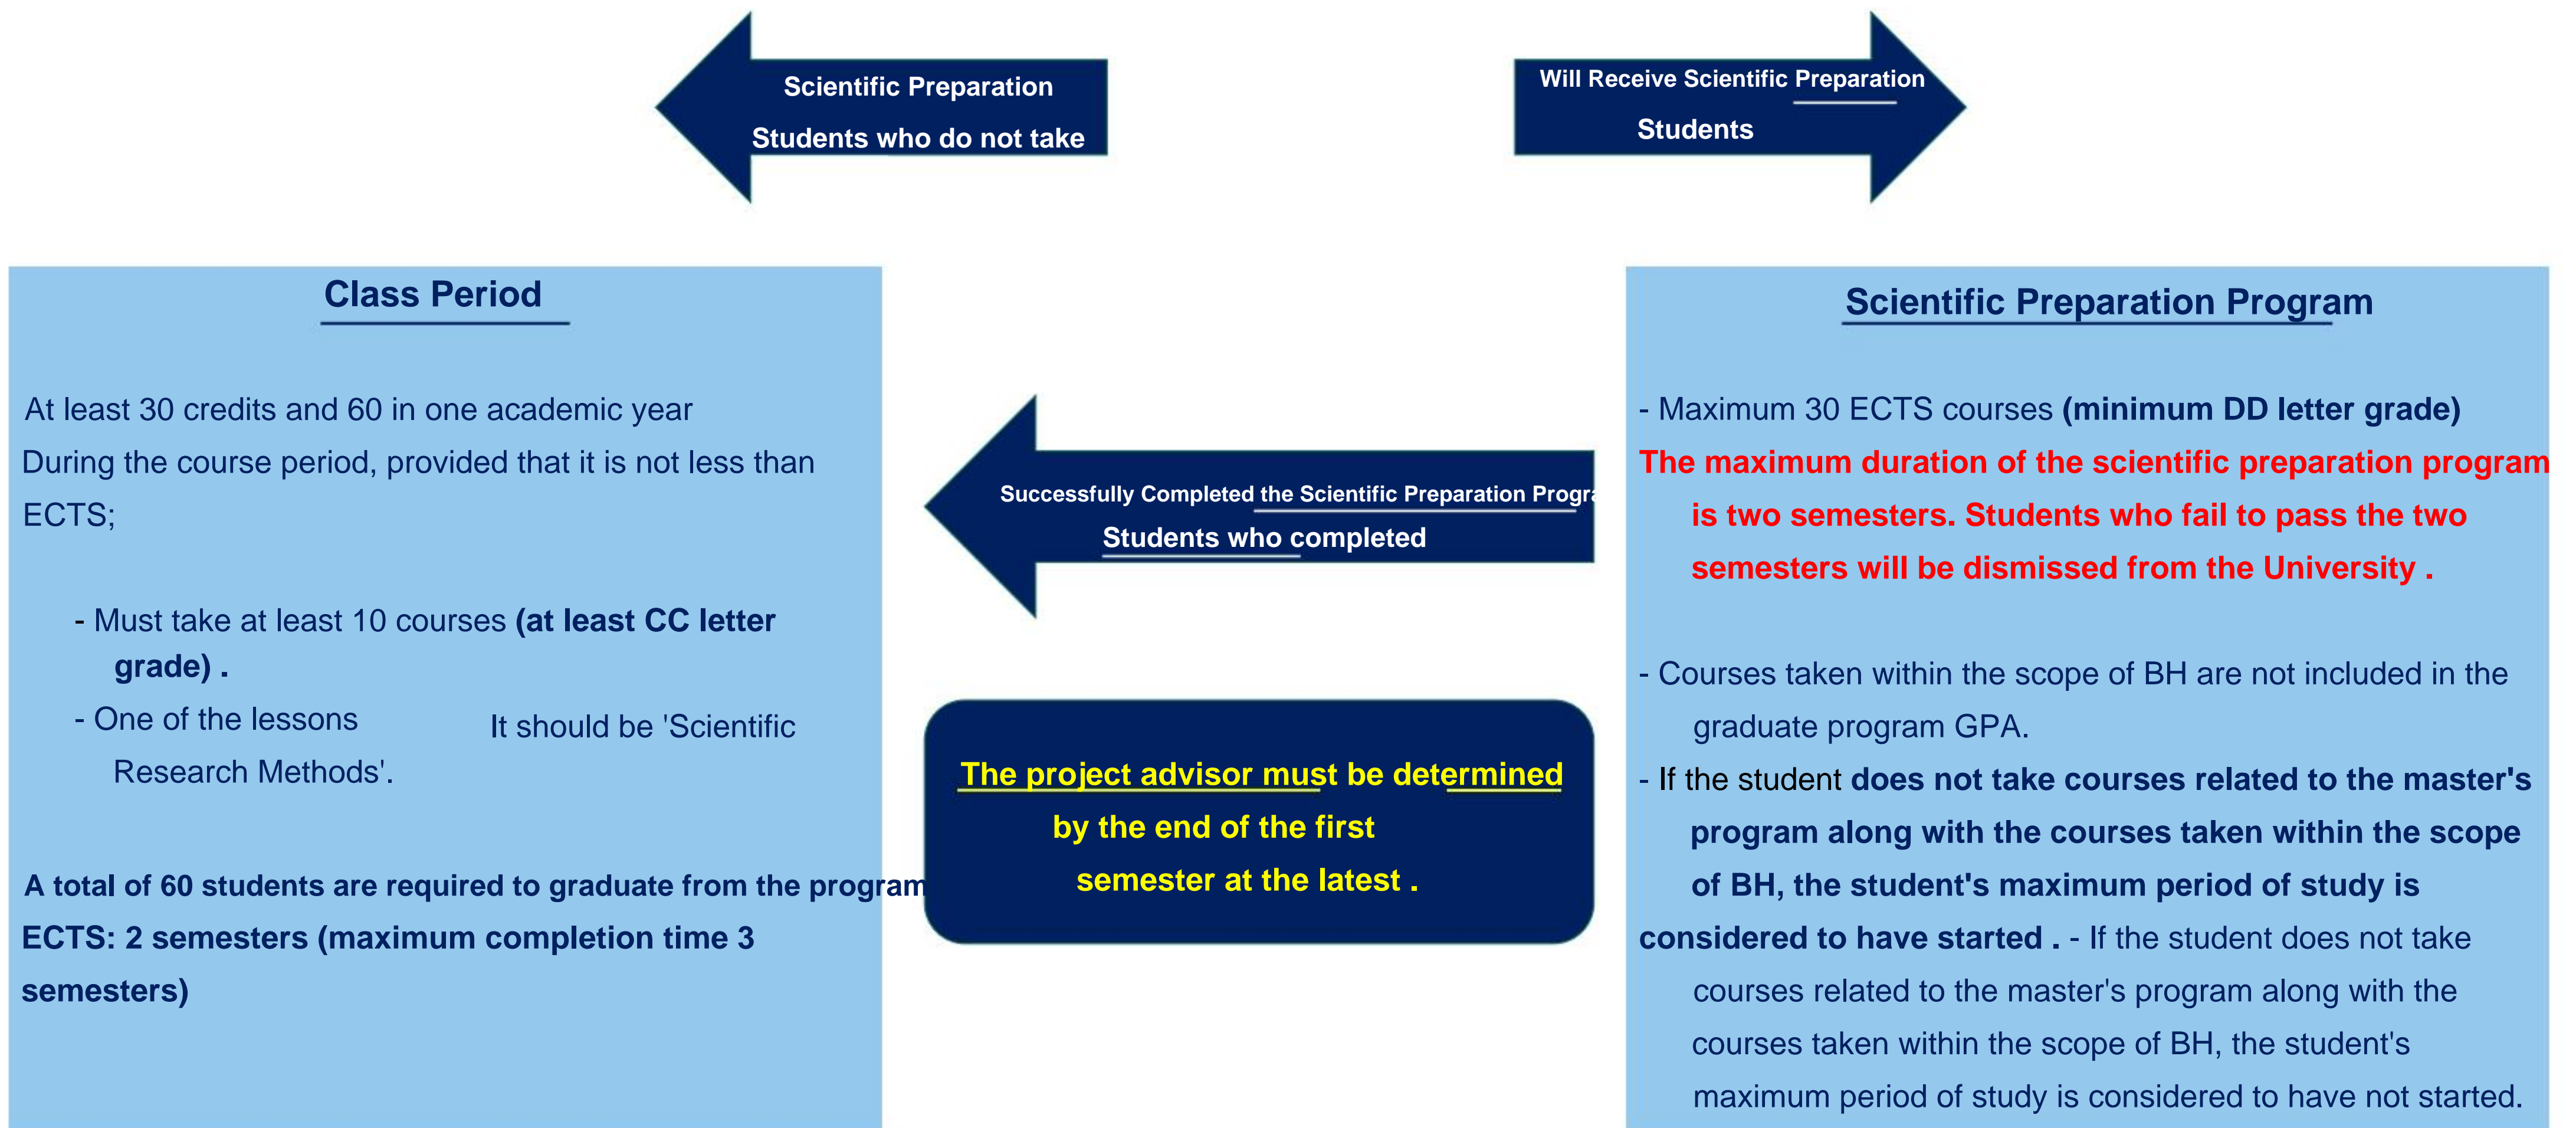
Scientific Preparation
Students who do not take

Will Receive Scientific Preparation
Students

Class Period

At least 30 credits and 60 in one academic year
During the course period, provided that it is not less than ECTS;

- Must take at least 10 courses **(at least CC letter grade) .**
- One of the lessons It should be 'Scientific Research Methods'.

A total of 60 students are required to graduate from the program
ECTS: 2 semesters (maximum completion time 3 semesters)

Successfully Completed the Scientific Preparation Progra
Students who completed

The project advisor must be determined by the end of the first semester at the latest .

Scientific Preparation Program

- Maximum 30 ECTS courses **(minimum DD letter grade)**
The maximum duration of the scientific preparation program is two semesters. Students who fail to pass the two semesters will be dismissed from the University .

- Courses taken within the scope of BH are not included in the graduate program GPA.
- If the student does not take courses related to the master's program along with the courses taken within the scope of BH, the student's maximum period of study is considered to have started . - If the student does not take courses related to the master's program along with the courses taken within the scope of BH, the student's maximum period of study is considered to have not started.